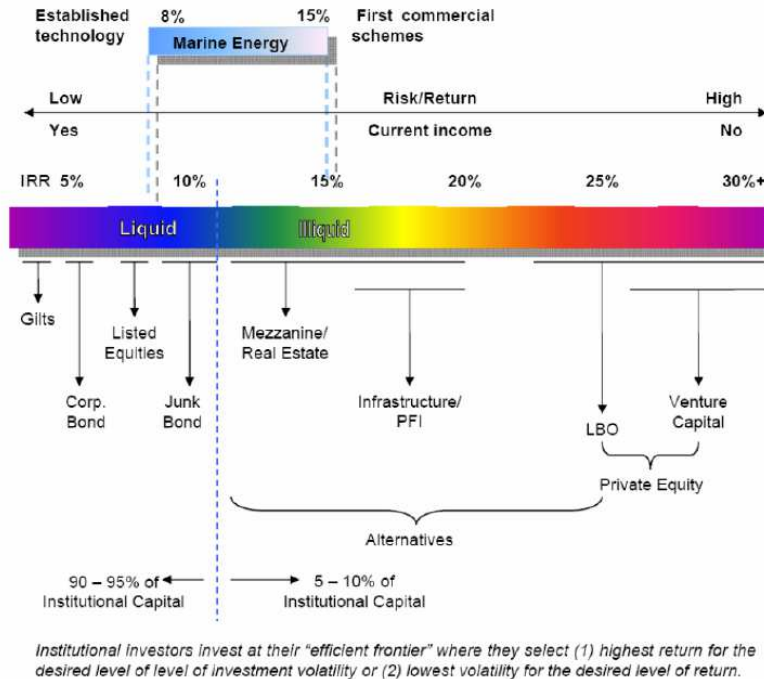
Established technology

8%

15%

First commercial schemes

Marine Energy

Low

Risk/Return

High

Yes

Current income

No

IRR 5%

10%

15%

20%

25%

30%+

Liquid

Illiquid

Gilts

Listed Equities

Corp. Bond

Junk Bond

Mezzanine/ Real Estate

Infrastructure/ PFI

LBO

Venture Capital

Private Equity

Alternatives

90 – 95% of Institutional Capital

5 – 10% of Institutional Capital

Institutional investors invest at their "efficient frontier" where they select (1) highest return for the desired level of level of investment volatility or (2) lowest volatility for the desired level of return.